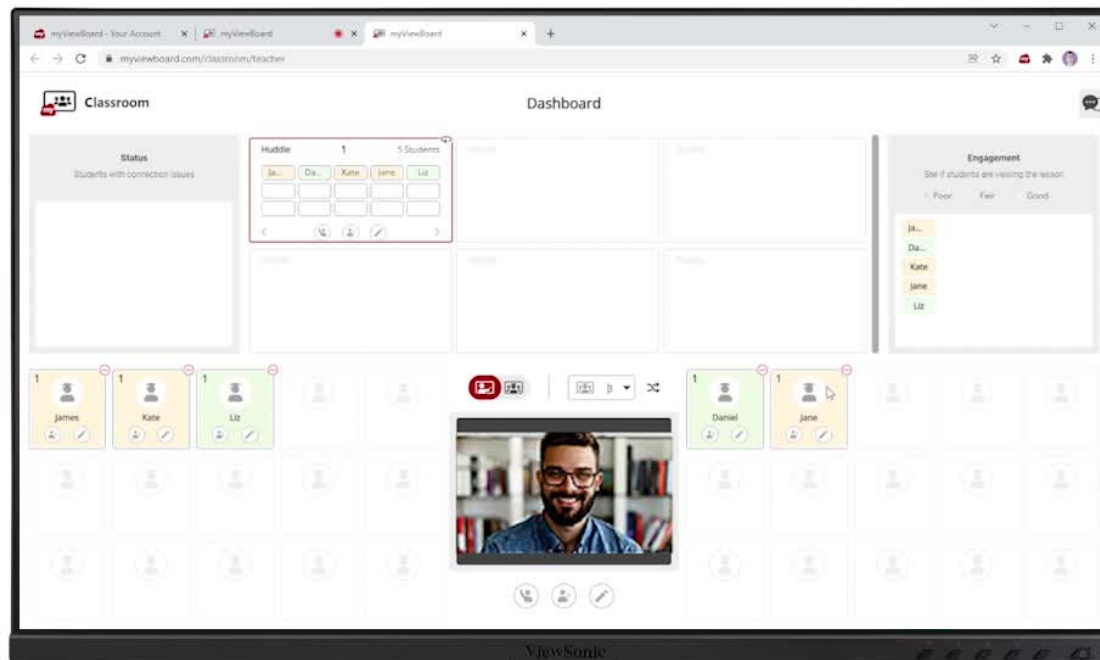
myViewBoard - Your Account × myViewBoard × myViewBoard × +

myviewboard.com/classroom/teacher

Classroom

Dashboard

Status
Students with connection issues

Huddle 1 5 Students
Ja... Da... Kate Jane Liz

Engagement
See if students are viewing the lesson
Poor Fair Good

Ja...
Da...
Kate
Jane
Liz

1 James
1 Kate
1 Liz
1 Daniel
1 Jane

ViewSonic